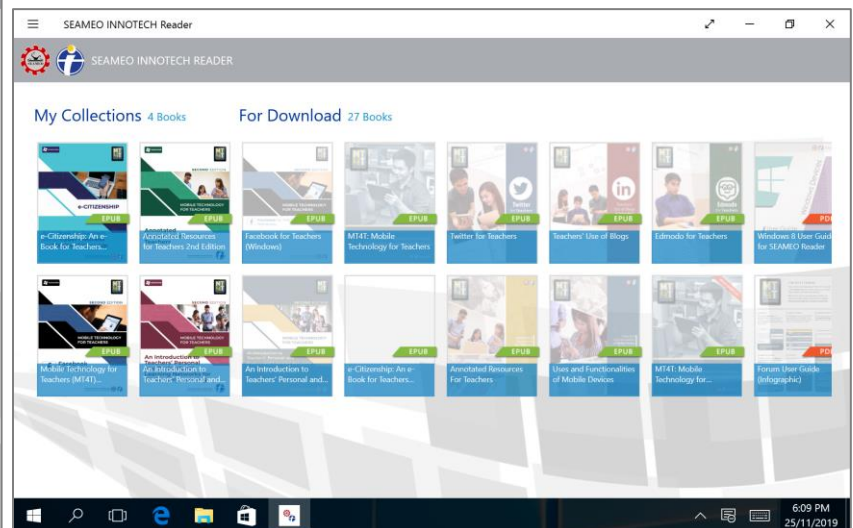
SEAMEO INNOTECH Reader

SEAMEO INNOTECH READER

My Collections 4 Books

For Download 27 Books

e-CITIZENSHIP
EPUB
e-Citizenship: An e-Book for Teachers...

MOBILE TECHNOLOGY FOR TEACHERS
EPUB
Annotated Resources for Teachers 2nd Edition

EPUB
Facebook for Teachers (Windows)

EPUB
MT4T: Mobile Technology for Teachers

EPUB
Twitter for Teachers

EPUB
Teachers' Use of Blogs

EPUB
Edmodo for Teachers

PDF
Windows 8 User Guide for SEAMEO Reader

MOBILE TECHNOLOGY FOR TEACHERS
EPUB
Mobile Technology for Teachers (MT4T)

EPUB
An Introduction to Teachers' Personal and...

EPUB
An Introduction to Teachers' Personal and...

EPUB
e-Citizenship: An e-Book for Teachers...

EPUB
Annotated Resources For Teachers

EPUB
Uses and Functionalities of Mobile Devices

EPUB
MT4T: Mobile Technology for...

PDF
Forum User Guide (Infographic)

6:09 PM
25/11/2019